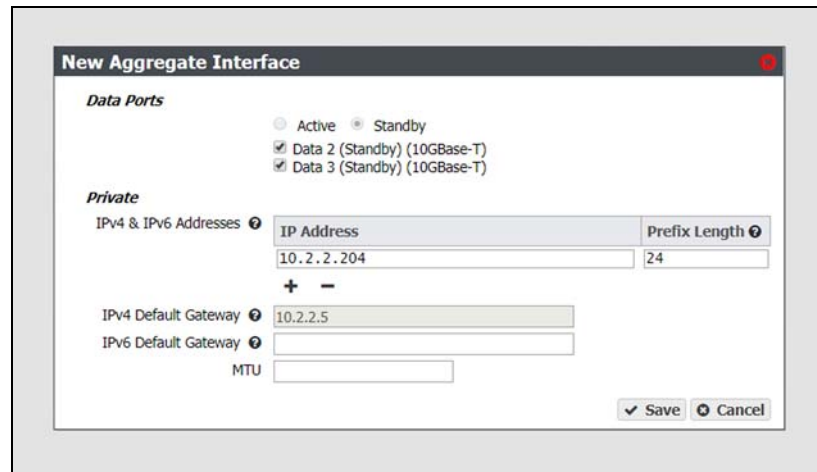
New Aggregate Interface

Data Ports

Active Standby

Data 2 (Standby) (10GBase-T)

Data 3 (Standby) (10GBase-T)

Private

IPv4 & IPv6 Addresses

| IP Address | Prefix Length |
|---|---|
| 10.2.2.204 | 24 |

+ −

IPv4 Default Gateway 10.2.2.5

IPv6 Default Gateway

MTU

Save Cancel